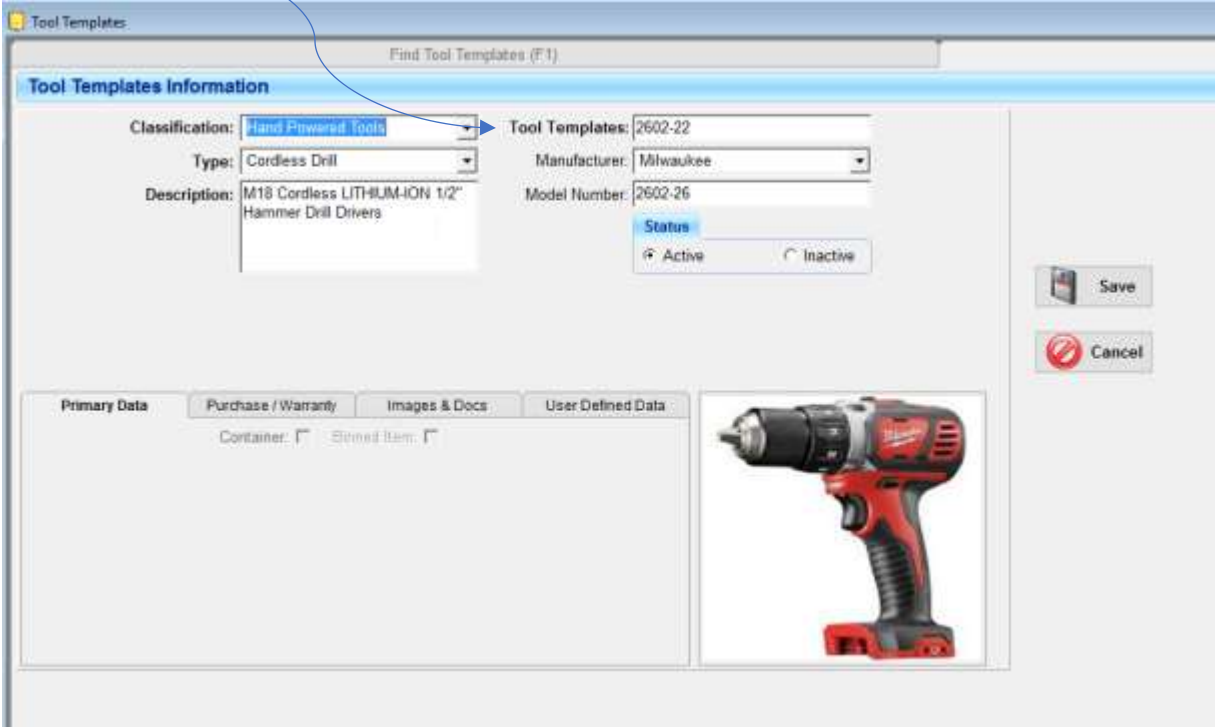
Tool Templates

Find Tool Templates (F1)

Tool Templates Information

Classification: Hand Powered Tools

Type: Cordless Drill

Description: M18 Cordless LITHIUM-ION 1/2" Hammer Drill Drivers

Tool Templates: 2602-22

Manufacturer: Milwaukee

Model Number: 2602-26

Status

Active

Inactive

Save

Cancel

Primary Data

Purchase / Warranty

Images & Docs

User Defined Data

Container:

Binned Item:

Milwaukee